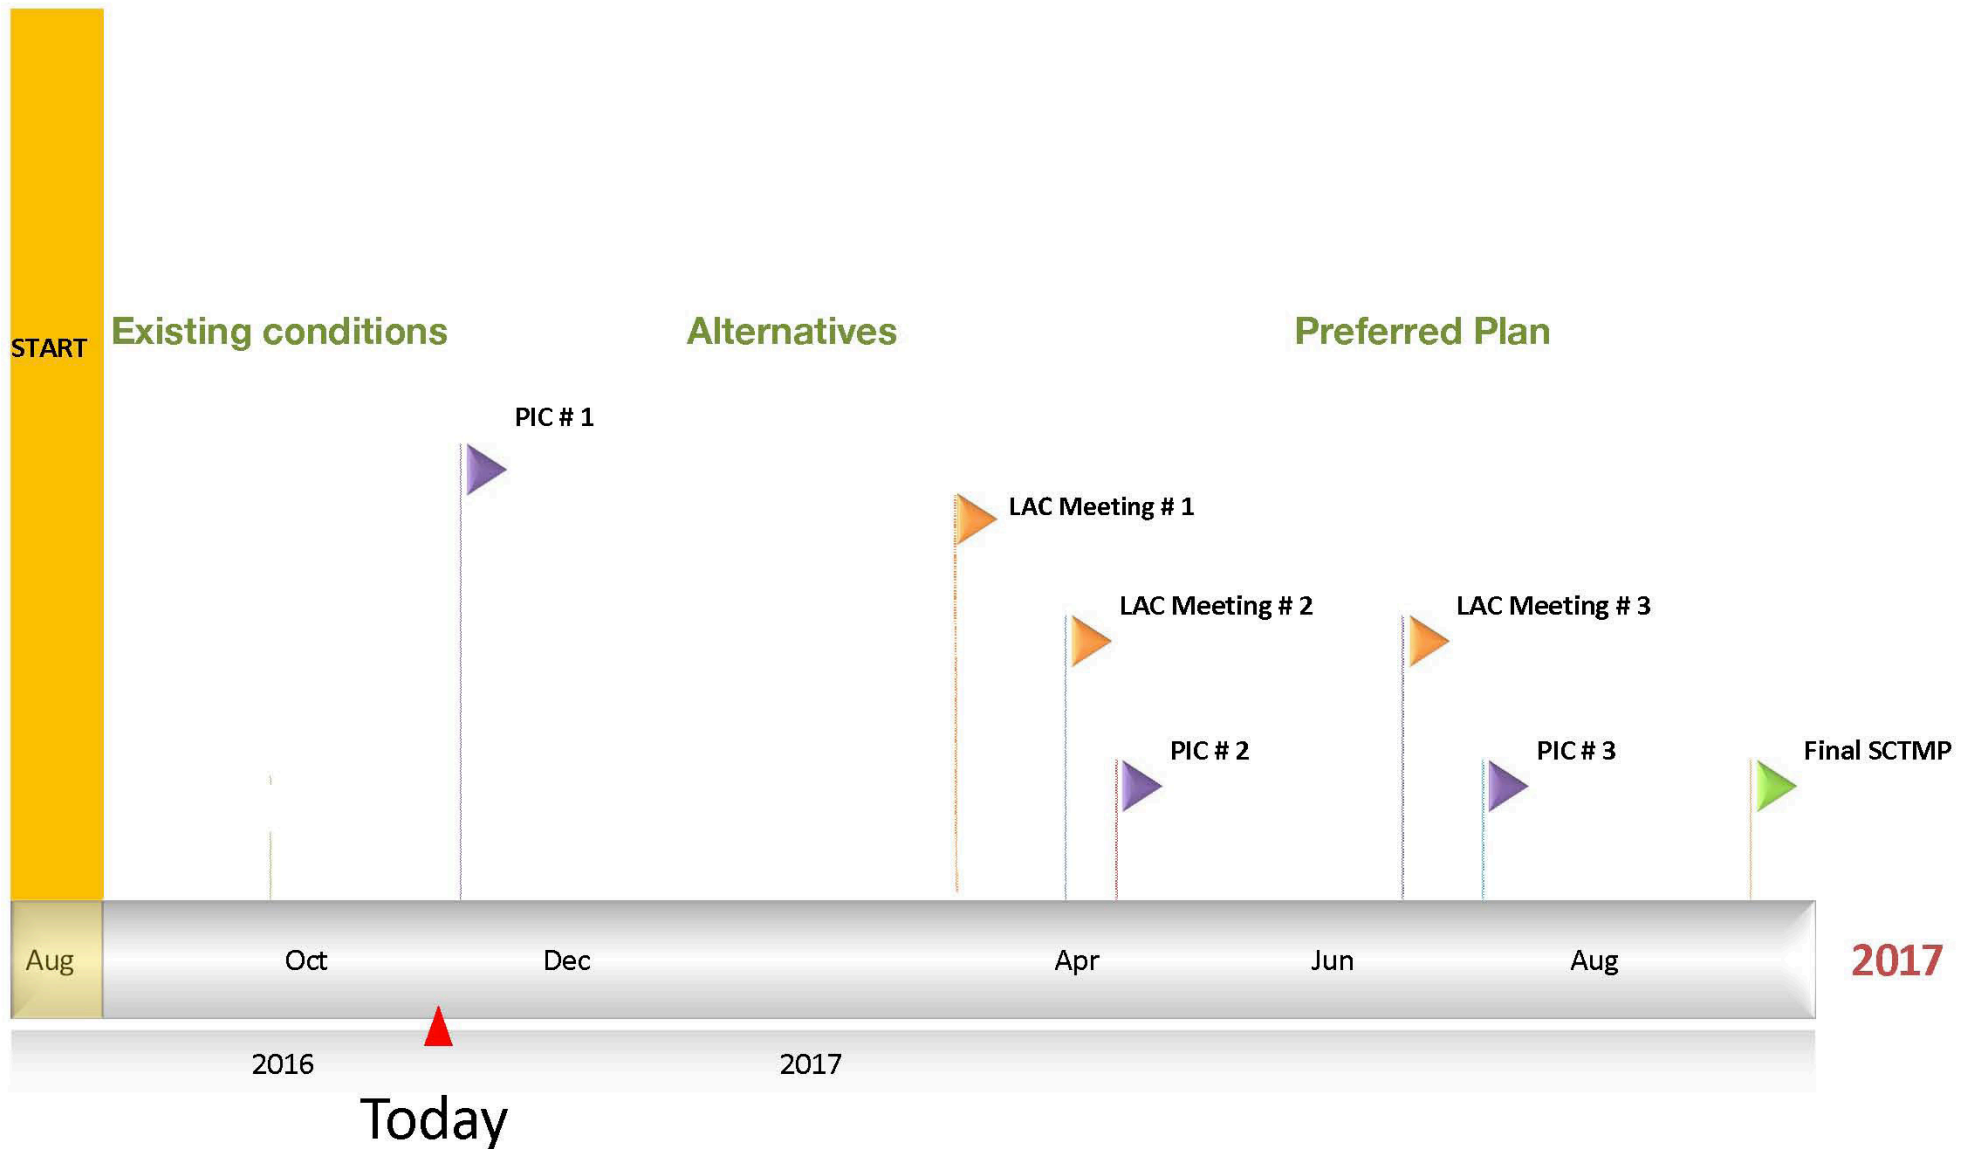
START

Existing conditions

Alternatives

Preferred Plan

PIC # 1

LAC Meeting # 1

LAC Meeting # 2

LAC Meeting # 3

PIC # 2

PIC # 3

Final SCTMP

Aug

Oct

Dec

Apr

Jun

Aug

2017

2016

2017

Today